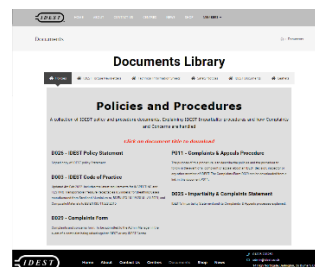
IDEST

Documents

Documents Library

Policies and Procedures

A collection of IDEST policy and procedure documents, explaining IDEST Certification procedures and how Complaints and Concerns are handled.

Click on document title to download

D025 - IDEST Policy Statement

P011 - Complaints & Appeals Procedure

D003 - IDEST Code of Practice

D035 - Impartiality & Complaints Statement

D025 - Complaints Form

IDEST

Home About Contact Us Centres Documents Shop News